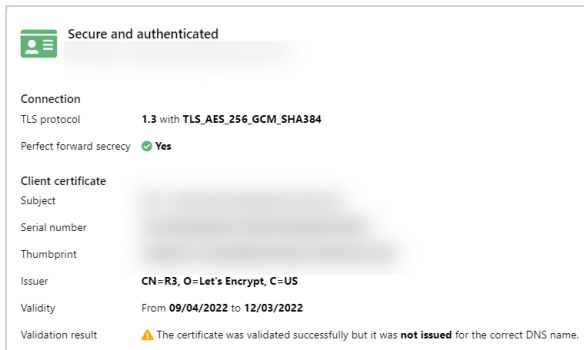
Secure and authenticated
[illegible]

Connection

| | |
|---|---|
| TLS protocol | 1.3 with TLS_AES_256_GCM_SHA384 |
| Perfect forward secrecy | Yes |

Client certificate

| | |
|---|---|
| Subject | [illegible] |
| Serial number | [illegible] |
| Thumbprint | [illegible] |
| Issuer | CN=R3, O=Let's Encrypt, C=US |
| Validity | From 09/04/2022 to 12/03/2022 |
| Validation result | The certificate was validated successfully but it was not issued for the correct DNS name. |